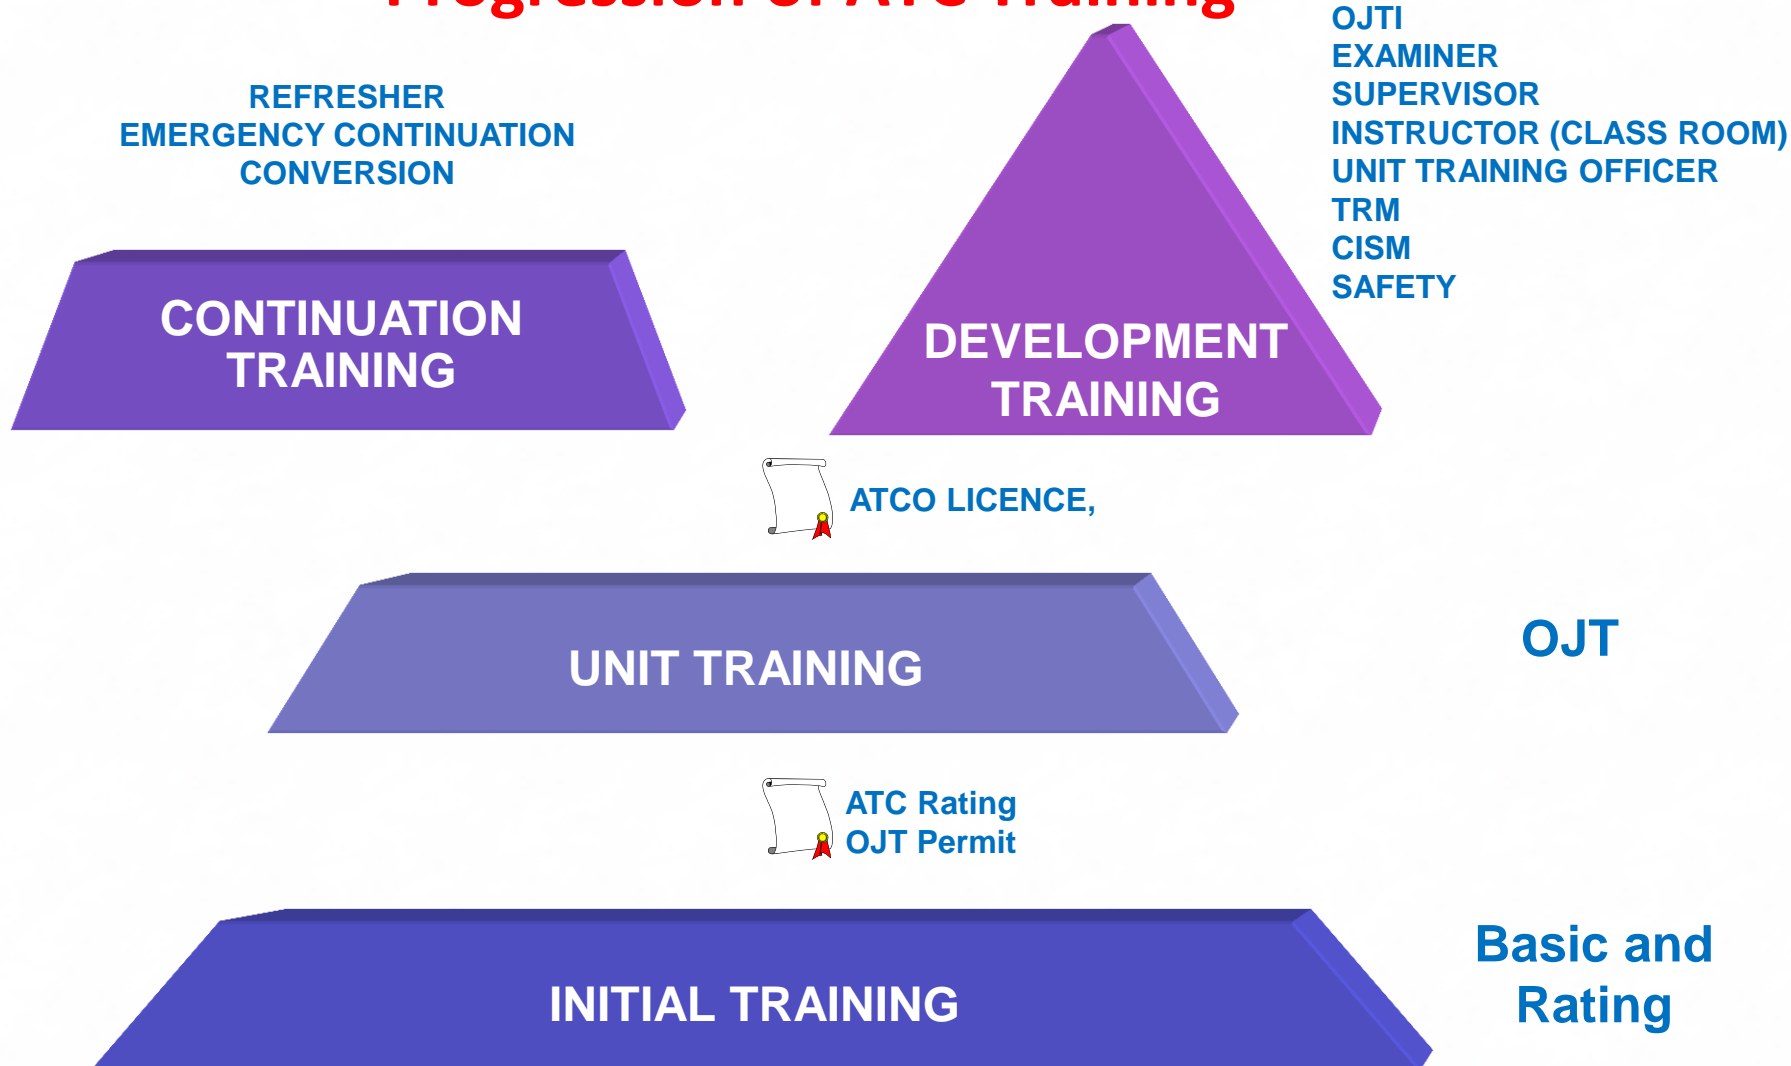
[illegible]

REFRESHER
EMERGENCY CONTINUATION
CONVERSION

CONTINUATION TRAINING

OJTI
EXAMINER
SUPERVISOR
INSTRUCTOR (CLASS ROOM)
UNIT TRAINING OFFICER
TRM
CISM
SAFETY

DEVELOPMENT TRAINING

ATCO LICENCE,

UNIT TRAINING

OJT

ATC Rating
OJT Permit

INITIAL TRAINING

Basic and Rating